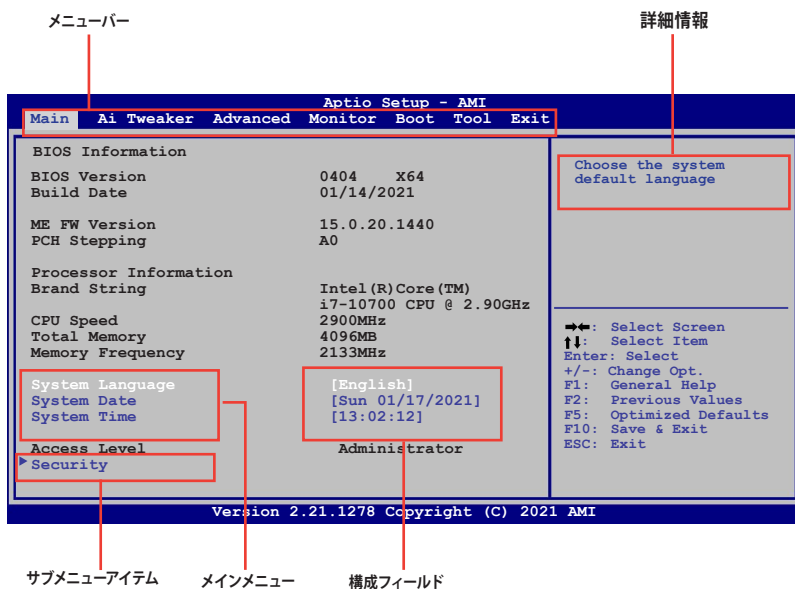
メニューバー

詳細情報

Aptio Setup - AMI

Main Ai Tweaker Advanced Monitor Boot Tool Exit

BIOS Information

BIOS Version 0404 X64
Build Date 01/14/2021

ME FW Version 15.0.20.1440
PCH Stepping A0

Processor Information
Brand String Intel(R)Core(TM) i7-10700 CPU @ 2.90GHz
CPU Speed 2900MHz
Total Memory 4096MB
Memory Frequency 2133MHz

System Language [English]
System Date [Sun 01/17/2021]
System Time [13:02:12]

Access Level Administrator
Security

Choose the system default language

→←: Select Screen
↑↓: Select Item
Enter: Select
+/-: Change Opt.
F1: General Help
F2: Previous Values
F5: Optimized Defaults
F10: Save & Exit
ESC: Exit

Version 2.21.1278 Copyright (C) 2021 AMI

サブメニューアイテム

メインメニュー

構成フィールド